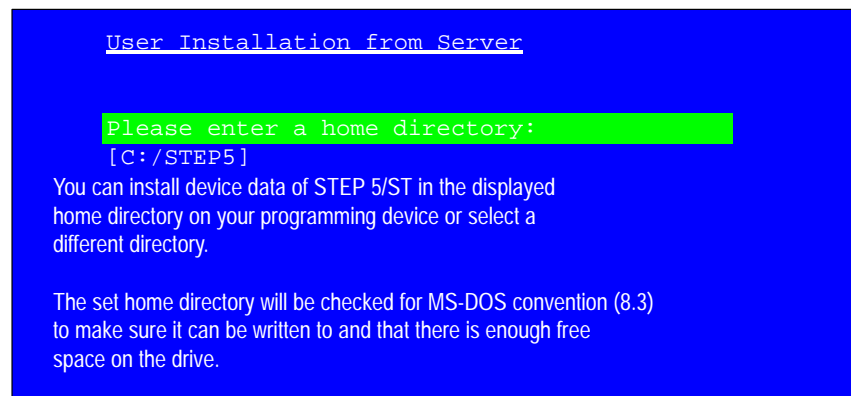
User Installation from Server

Please enter a home directory:
[C:/STEP5]

You can install device data of STEP 5/ST in the displayed home directory on your programming device or select a different directory.

The set home directory will be checked for MS-DOS convention (8.3) to make sure it can be written to and that there is enough free space on the drive.